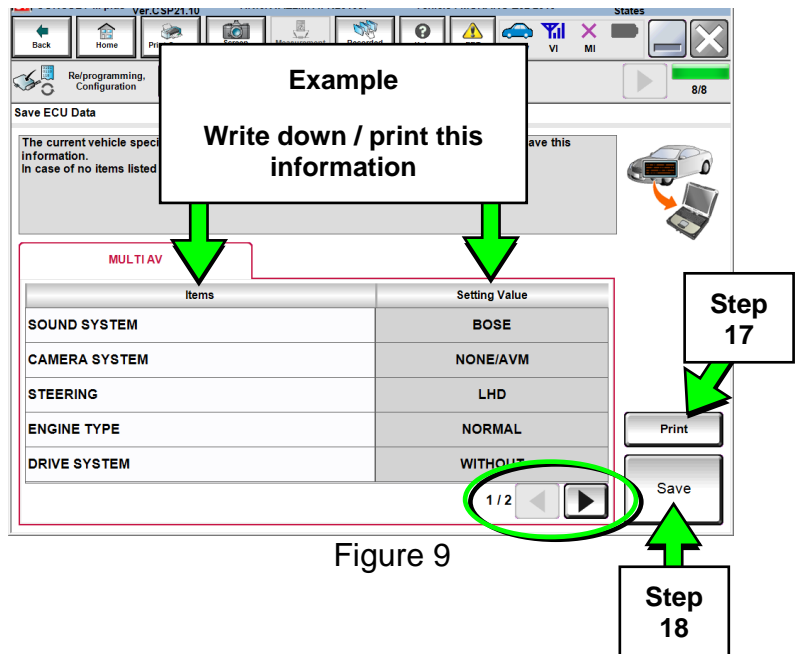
Ver.CSP21.10

States

Back

Home

Pri

VI

MI

Re/programming, Configuration

8/8

Example

Write down / print this information

Save ECU Data

The current vehicle speci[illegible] ave this information.
In case of no items listed

MULTI AV

| Items | Setting Value |
|---|---|
| SOUND SYSTEM | BOSE |
| CAMERA SYSTEM | NONE/AVM |
| STEERING | LHD |
| ENGINE TYPE | NORMAL |
| DRIVE SYSTEM | WITHOUT |

1 / 2

Step 17

Print

Save

Figure 9

Step 18